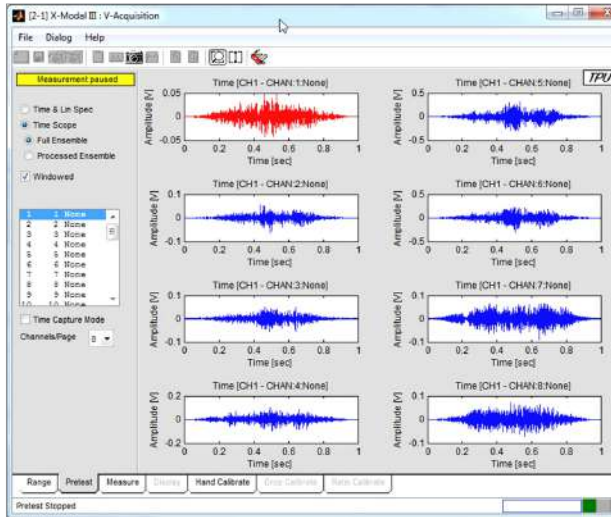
[2-1] X-Modal III : V-Acquisition

File Dialog Help

Measurement paused

TPU

Time & Lin Spec
Time Scope
Full Ensemble
Processed Ensemble
Windowed

1 1 None
2 2 None
3 3 None
4 4 None
5 5 None
6 6 None
7 7 None
8 8 None
9 9 None
10 10 None

Time Capture Mode
Channels/Page 8

Time [CH1 - CHAN:1:None]
Amplitude [V]
0.05
0
-0.05
0 0.2 0.4 0.6 0.8 1
Time [sec]

Time [CH1 - CHAN:5:None]
Amplitude [V]
0.5
0
-0.5
0 0.2 0.4 0.6 0.8 1
Time [sec]

Time [CH1 - CHAN:2:None]
Amplitude [V]
0.1
0
-0.1
0 0.2 0.4 0.6 0.8 1
Time [sec]

Time [CH1 - CHAN:6:None]
Amplitude [V]
0.5
0
-0.5
0 0.2 0.4 0.6 0.8 1
Time [sec]

Time [CH1 - CHAN:3:None]
Amplitude [V]
0.1
0
-0.1
0 0.2 0.4 0.6 0.8 1
Time [sec]

Time [CH1 - CHAN:7:None]
Amplitude [V]
0.1
0
-0.1
0 0.2 0.4 0.6 0.8 1
Time [sec]

Time [CH1 - CHAN:4:None]
Amplitude [V]
0.1
0
-0.1
0 0.2 0.4 0.6 0.8 1
Time [sec]

Time [CH1 - CHAN:8:None]
Amplitude [V]
0.1
0
-0.1
0 0.2 0.4 0.6 0.8 1
Time [sec]

Range Pretest Measure Display Hand Calibrate Drop Calibrate Ratio Calibrate

Pretest Stopped